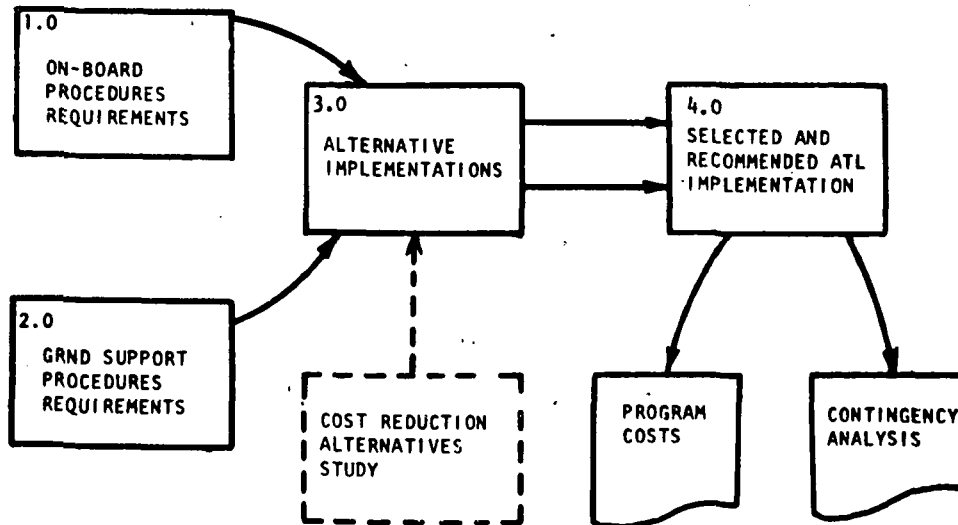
1.0
ON-BOARD PROCEDURES REQUIREMENTS

2.0
GRND SUPPORT PROCEDURES REQUIREMENTS

3.0
ALTERNATIVE IMPLEMENTATIONS

COST REDUCTION ALTERNATIVES STUDY

4.0
SELECTED AND RECOMMENDED ATL IMPLEMENTATION

PROGRAM COSTS

CONTINGENCY ANALYSIS